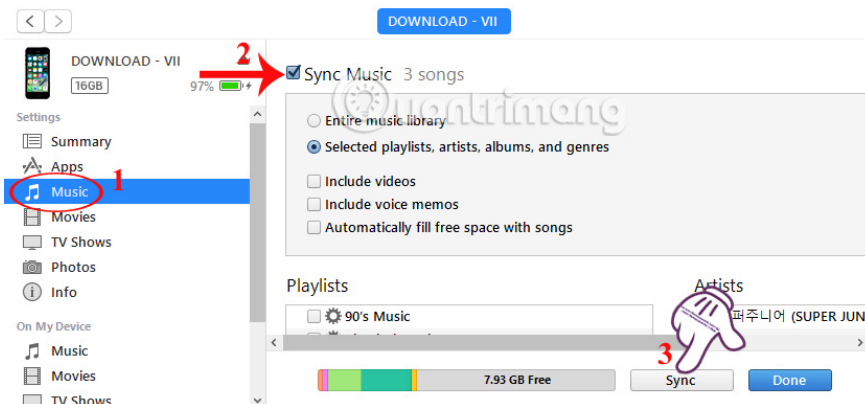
DOWNLOAD - VII

DOWNLOAD - VII
16GB
97%

Settings
Summary
Apps
Music
Movies
TV Shows
Photos
Info

On My Device
Music
Movies
TV Shows

1
2
3

Sync Music 3 songs

Entire music library
Selected playlists, artists, albums, and genres

Include videos
Include voice memos
Automatically fill free space with songs

Playlists
90's Music

Artists
퍼주니어 (SUPER JUN

7.93 GB Free
Sync
Done

uantrimang